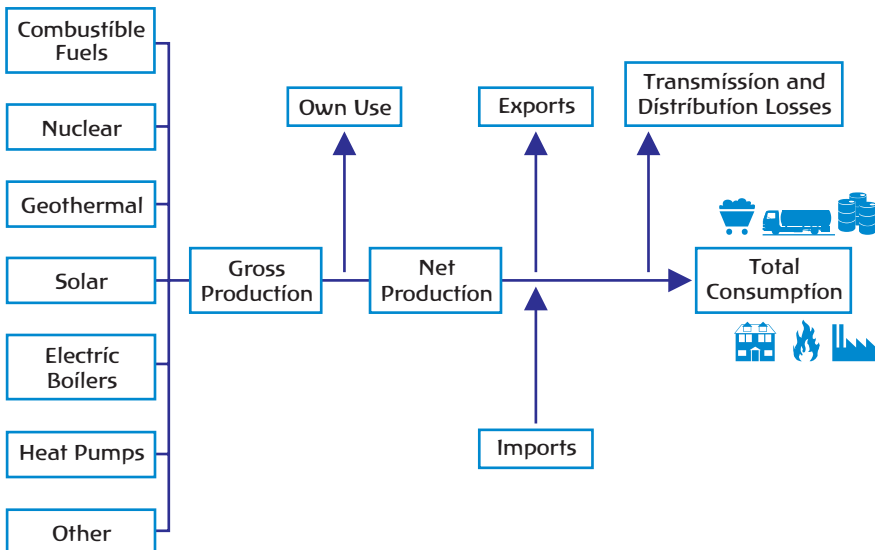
Combustible Fuels

Nuclear

Geothermal

Solar

Electric Boilers

Heat Pumps

Other

Gross Production

Own Use

Net Production

Exports

Imports

Transmission and Distribution Losses

Total Consumption